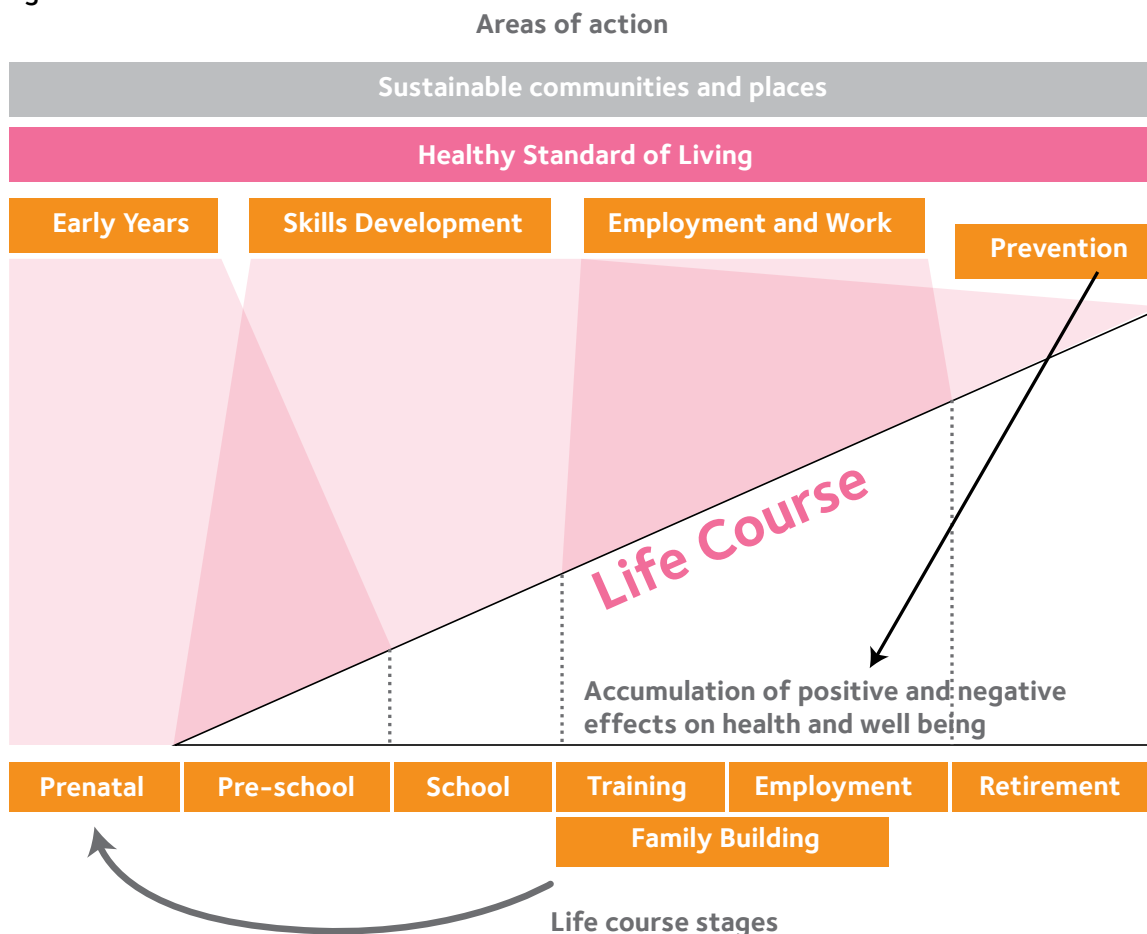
Areas of action

Sustainable communities and places

Healthy Standard of Living

Early Years

Skills Development

Employment and Work

Prevention

Life Course

Accumulation of positive and negative effects on health and well being

Prenatal

Pre-school

School

Training

Employment

Retirement

Family Building

Life course stages